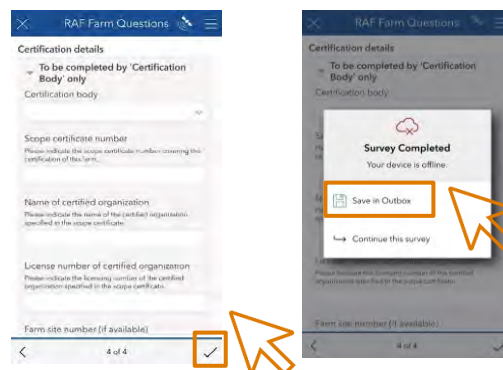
RAF Farm Questions

Certification details

To be completed by 'Certification Body' only

Certification body

Scope certificate number

Please indicate the scope certificate number covering the certification of this farm.

Name of certified organization

Please indicate the name of the certified organization specified in the scope certificate.

License number of certified organization

Please indicate the licensing number of the certified organization specified in the scope certificate.

Farm site number (if available)

4 of 4

RAF Farm Questions

Certification details

To be completed by 'Certification Body' only

Certification body

Survey Completed

Your device is offline.

Save in Outbox

Continue this survey

Please indicate the licensing number of the certified organization specified in the scope certificate.

Farm site number (if available)

4 of 4